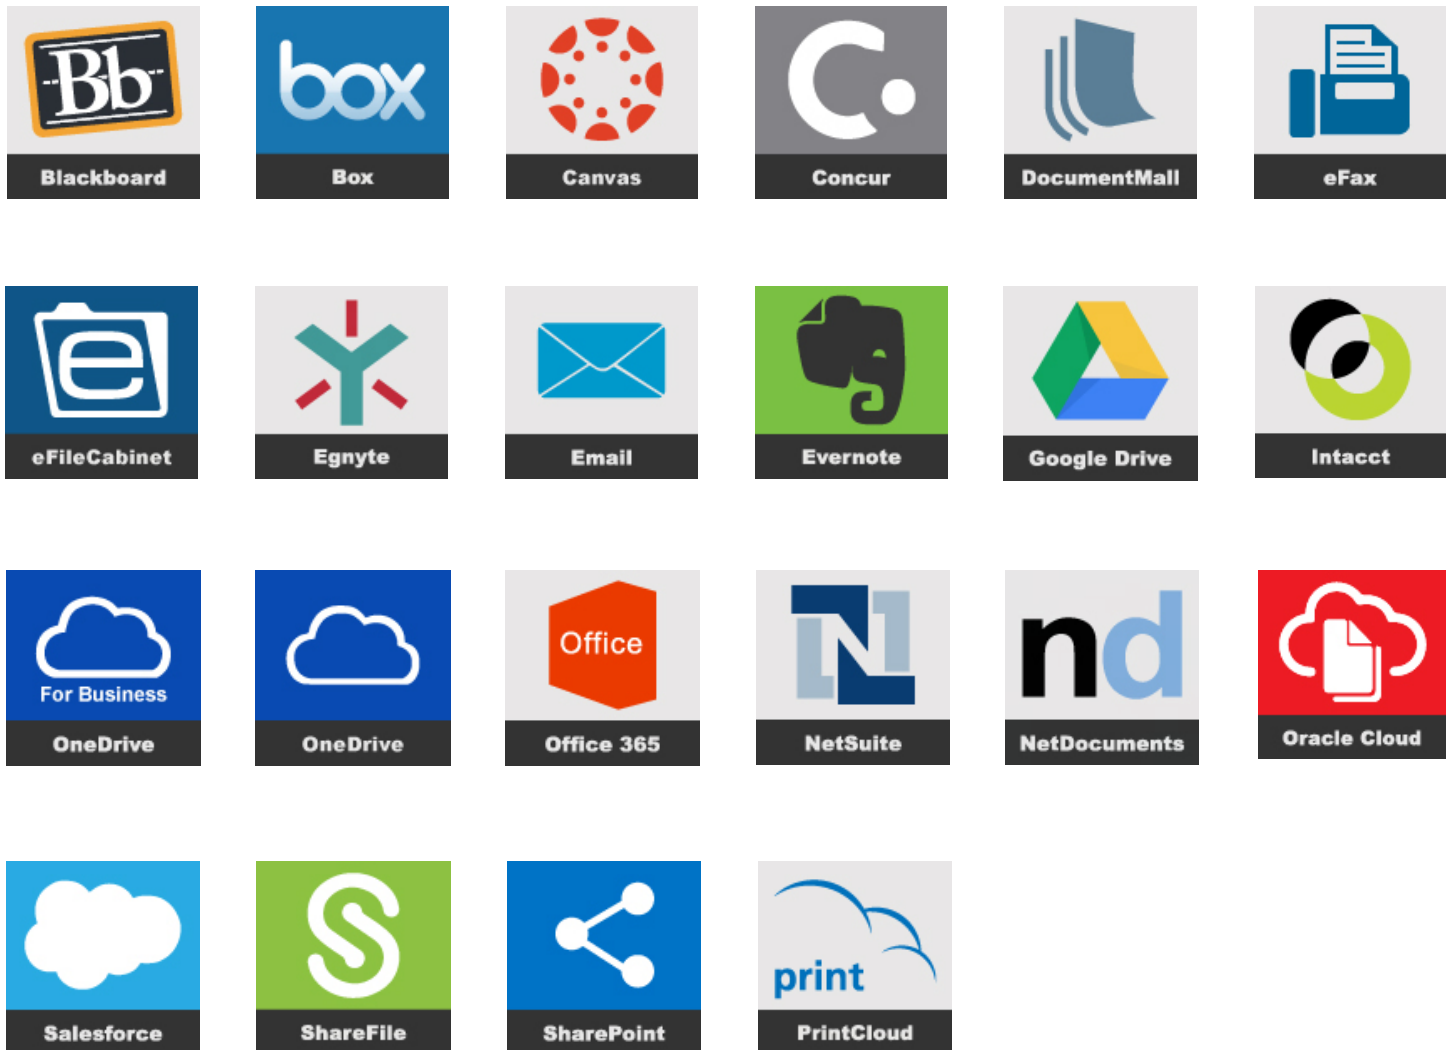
Bb
Blackboard

box
Box

Canvas

Concur

DocumentMall

eFax

eFileCabinet

Egnyte

Email

Evernote

Google Drive

Intacct

For Business
OneDrive

OneDrive

Office
Office 365

NetSuite

nd
NetDocuments

Oracle Cloud

Salesforce

ShareFile

SharePoint

print
PrintCloud